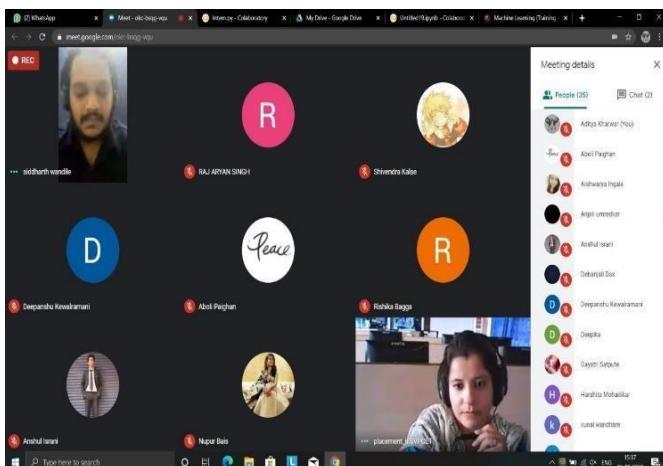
(2) WhatsApp | Meet - oic-bxgq-vqu | Intern.py - Colaboratory | My Drive - Google Drive | Untitled1.ipynb - Colabora | Machine Learning (Training

meet.google.com/oic-bxgq-vqu

REC

siddharth wandile

R
RAJ ARYAN SINGH

Shivendra Kalse

D
Deepanshu Kewalramani

Peace
Aboli Peighan

R
Rishika Bagga

Anshul Israni

Nupur Bais

placement

Meeting details

People (25)

Chat (2)

Aditya Kharwar (You)

Aboli Peighan

Aishwarya Ingale

Anjali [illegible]

Anshul Israni

Debanjali Das

D
Deepanshu Kewalramani

D
Deepika

Gayatri Satpute

H
Harshita Mohadikar

k
kunal wandhare

Type here to search

ENG

15:07